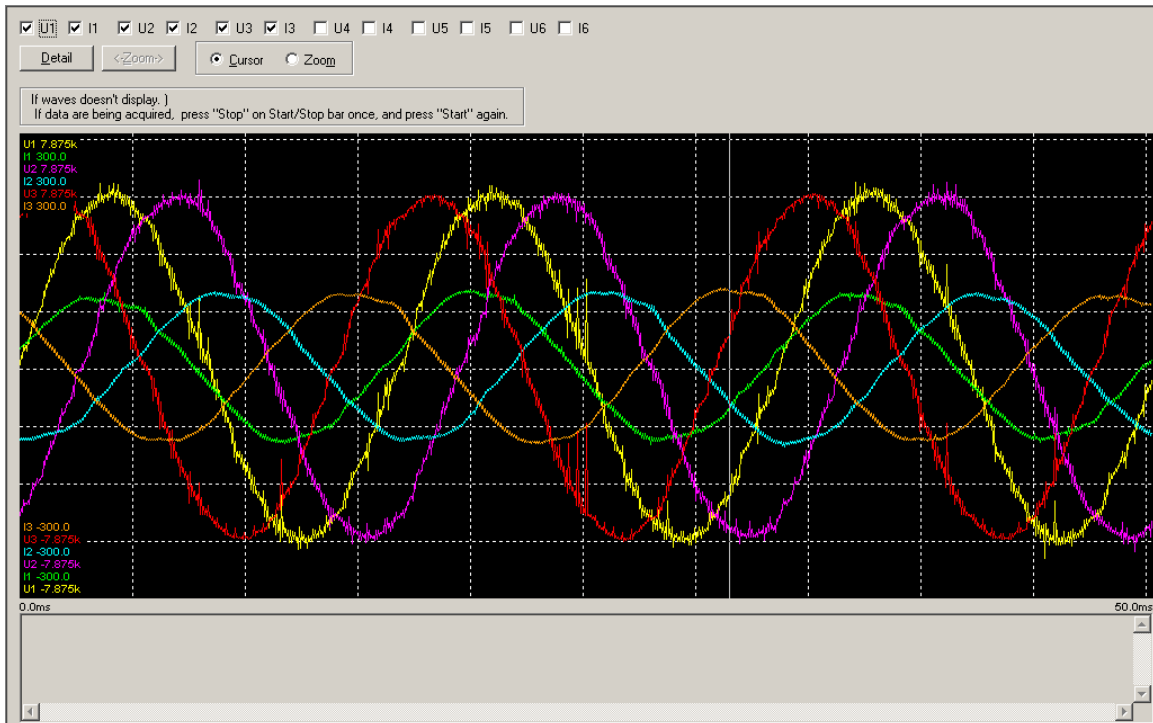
U1 I1 U2 I2 U3 I3 U4 I4 U5 I5 U6 I6

Detail <-Zoom-> Cursor Zoom

If waves doesn't display. )
If data are being acquired, press "Stop" on Start/Stop bar once, and press "Start" again.

U1 7.875k
I1 300.0
U2 7.875k
I2 300.0
U3 7.875k
I3 300.0

I3 -300.0
U3 -7.875k
I2 -300.0
U2 -7.875k
I1 -300.0
U1 -7.875k

0.0ms
50.0ms